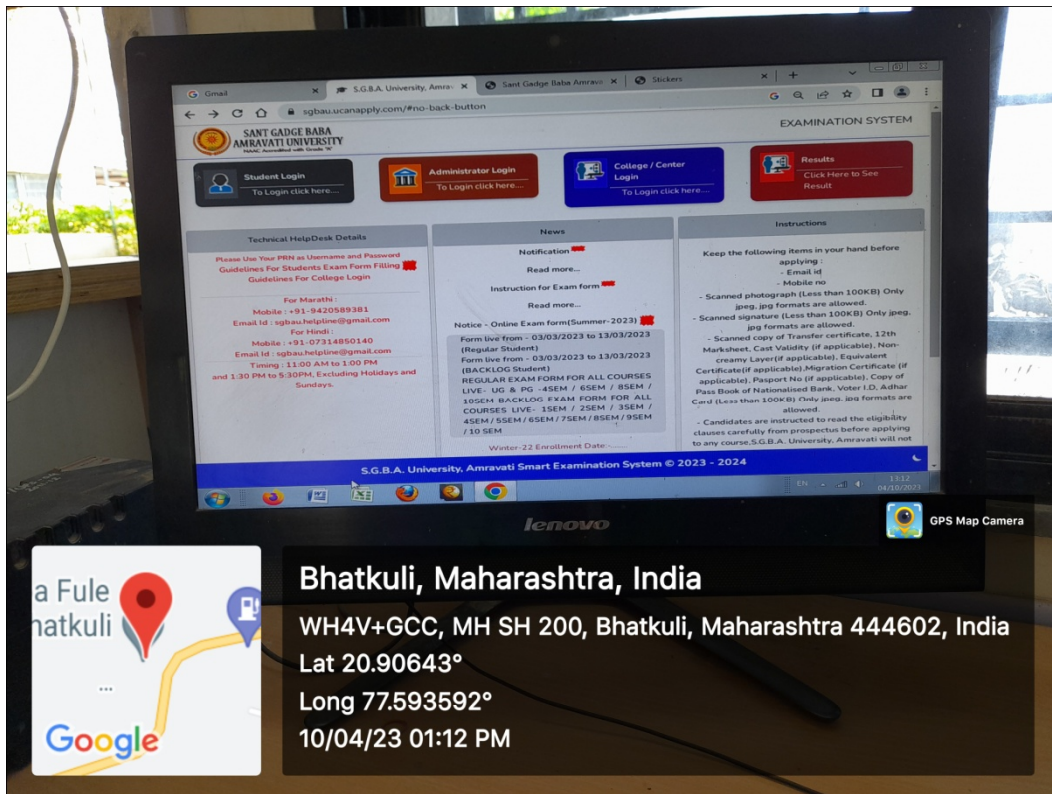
Gmail | S.G.B.A. University, Amra | Sant Gadge Baba Amravati | Stickers

sgbau.ucanapply.com/#no-back-button

SANT GADGE BABA AMRAVATI UNIVERSITY
NAAC Accredited with Grade "A"

EXAMINATION SYSTEM

Student Login
To Login click here....

Administrator Login
To Login click here....

College / Center Login
To Login click here....

Results
Click Here to See Result

Technical HelpDesk Details

Please Use Your PRN as Username and Password
Guidelines For Students Exam Form Filling
Guidelines For College Login

For Marathi :
Mobile : +91-9420589381
Email Id : sgbau.helpline@gmail.com
For Hindi :
Mobile : +91-07314850140
Email Id : sgbau.helpline@gmail.com
Timing : 11:00 AM to 1:00 PM and 1:30 PM to 5:30PM, Excluding Holidays and Sundays.

News

Notification
Read more...
Instruction for Exam form
Read more...
Notice - Online Exam form(Summer-2023)
Form live from - 03/03/2023 to 13/03/2023 (Regular Student)
Form live from - 03/03/2023 to 13/03/2023 (BACKLOG Student)
REGULAR EXAM FORM FOR ALL COURSES LIVE- UG & PG -4SEM / 6SEM / 8SEM / 10SEM BACKLOG EXAM FORM FOR ALL COURSES LIVE- 1SEM / 2SEM / 3SEM / 4SEM / 5SEM / 6SEM / 7SEM / 8SEM / 9SEM / 10 SEM
Winter-22 Enrollment Date-.......

Instructions

Keep the following items in your hand before applying :
- Email id
- Mobile no
- Scanned photograph (Less than 100KB) Only jpeg, jpg formats are allowed.
- Scanned signature (Less than 100KB) Only jpeg, jpg formats are allowed.
- Scanned copy of Transfer certificate, 12th Marksheet, Cast Validity (if applicable), Non-creamy Layer(if applicable), Equivalent Certificate(if applicable),Migration Certificate (if applicable), Pasport No (if applicable), Copy of Pass Book of Nationalised Bank, Voter I.D, Adhar Card (Less than 100KB) Only jpeg, jpg formats are allowed.
- Candidates are instructed to read the eligibility clauses carefully from prospectus before applying to any course.S.G.B.A. University, Amravati will not

S.G.B.A. University, Amravati Smart Examination System © 2023 - 2024

EN 13:12 04/10/2023

lenovo

GPS Map Camera

a Fule
hatkuli

Google

Bhatkuli, Maharashtra, India
WH4V+GCC, MH SH 200, Bhatkuli, Maharashtra 444602, India
Lat 20.90643°
Long 77.593592°
10/04/23 01:12 PM